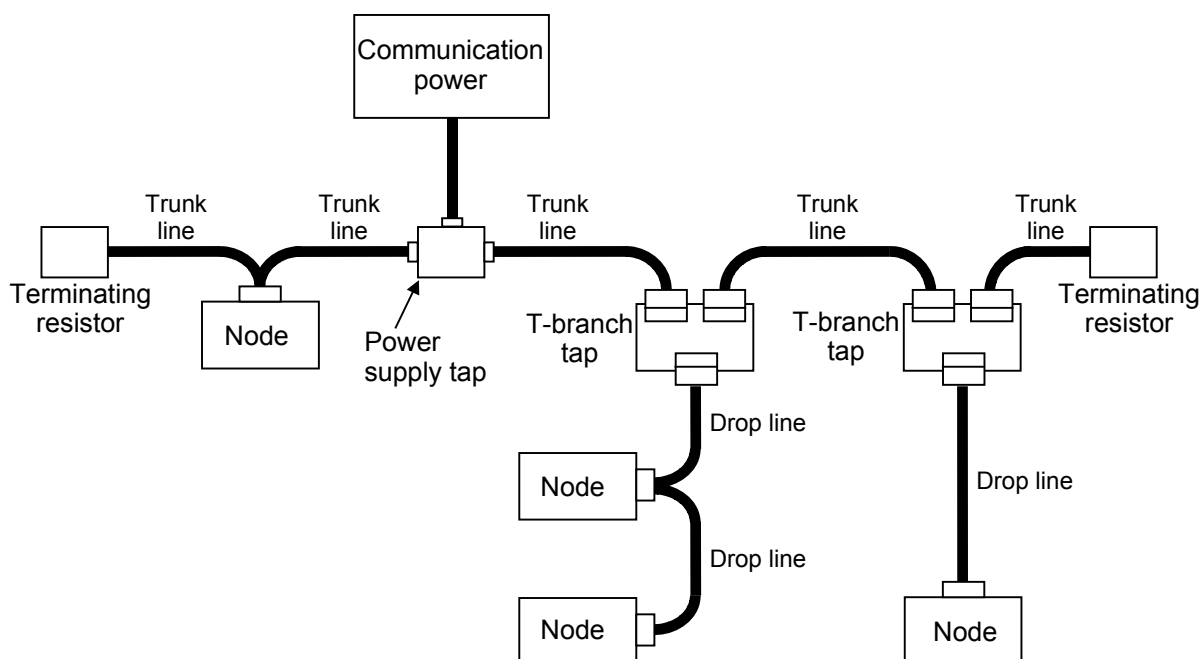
Communication power

Trunk line

Trunk line

Trunk line

Trunk line

Trunk line

Terminating resistor

Node

Power supply tap

T-branch tap

T-branch tap

Terminating resistor

Drop line

Drop line

Node

Drop line

Node

Node